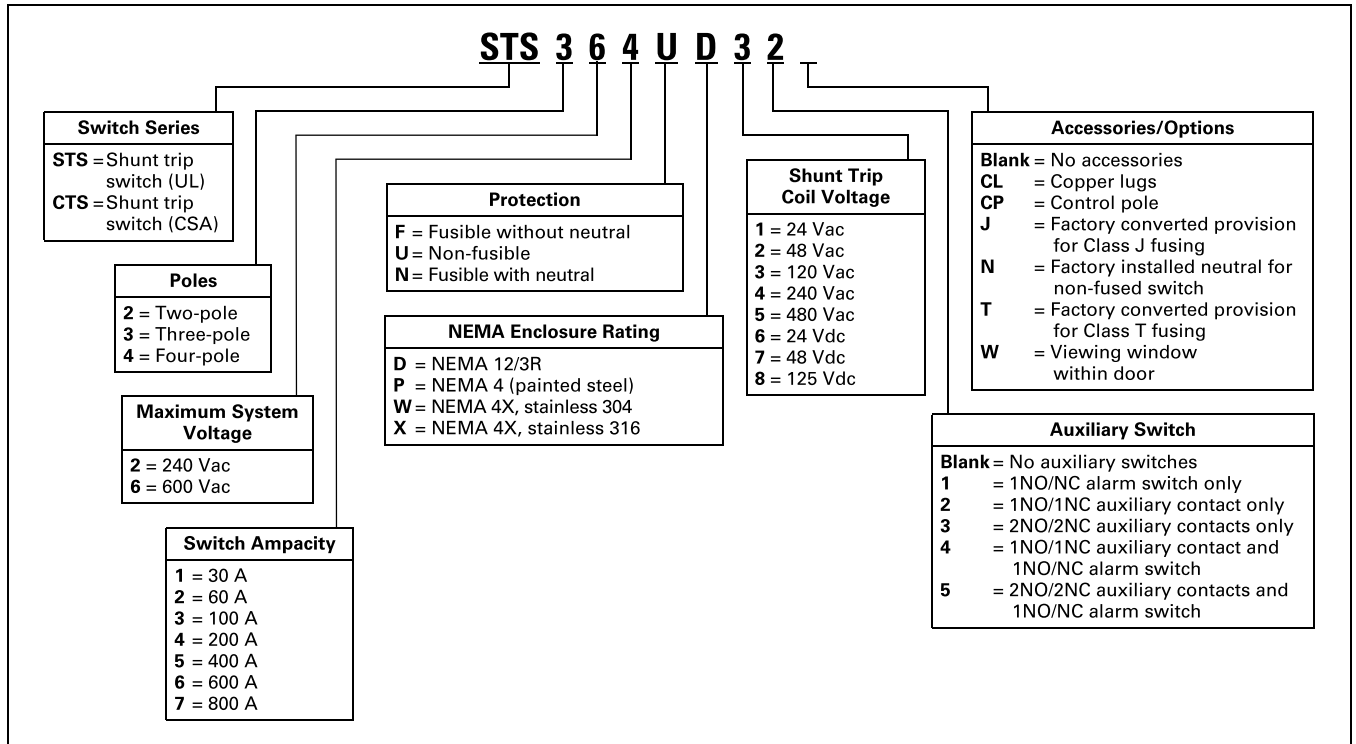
STS 3 6 4 U D 3 2 _

Switch Series
STS = Shunt trip switch (UL)
CTS = Shunt trip switch (CSA)

Poles
2 = Two-pole
3 = Three-pole
4 = Four-pole

Maximum System Voltage
2 = 240 Vac
6 = 600 Vac

Switch Ampacity
1 = 30 A
2 = 60 A
3 = 100 A
4 = 200 A
5 = 400 A
6 = 600 A
7 = 800 A

Protection
F = Fusible without neutral
U = Non-fusible
N = Fusible with neutral

NEMA Enclosure Rating
D = NEMA 12/3R
P = NEMA 4 (painted steel)
W = NEMA 4X, stainless 304
X = NEMA 4X, stainless 316

Shunt Trip Coil Voltage
1 = 24 Vac
2 = 48 Vac
3 = 120 Vac
4 = 240 Vac
5 = 480 Vac
6 = 24 Vdc
7 = 48 Vdc
8 = 125 Vdc

Accessories/Options
Blank = No accessories
CL = Copper lugs
CP = Control pole
J = Factory converted provision for Class J fusing
N = Factory installed neutral for non-fused switch
T = Factory converted provision for Class T fusing
W = Viewing window within door

Auxiliary Switch
Blank = No auxiliary switches
1 = 1NO/NC alarm switch only
2 = 1NO/1NC auxiliary contact only
3 = 2NO/2NC auxiliary contacts only
4 = 1NO/1NC auxiliary contact and 1NO/NC alarm switch
5 = 2NO/2NC auxiliary contacts and 1NO/NC alarm switch